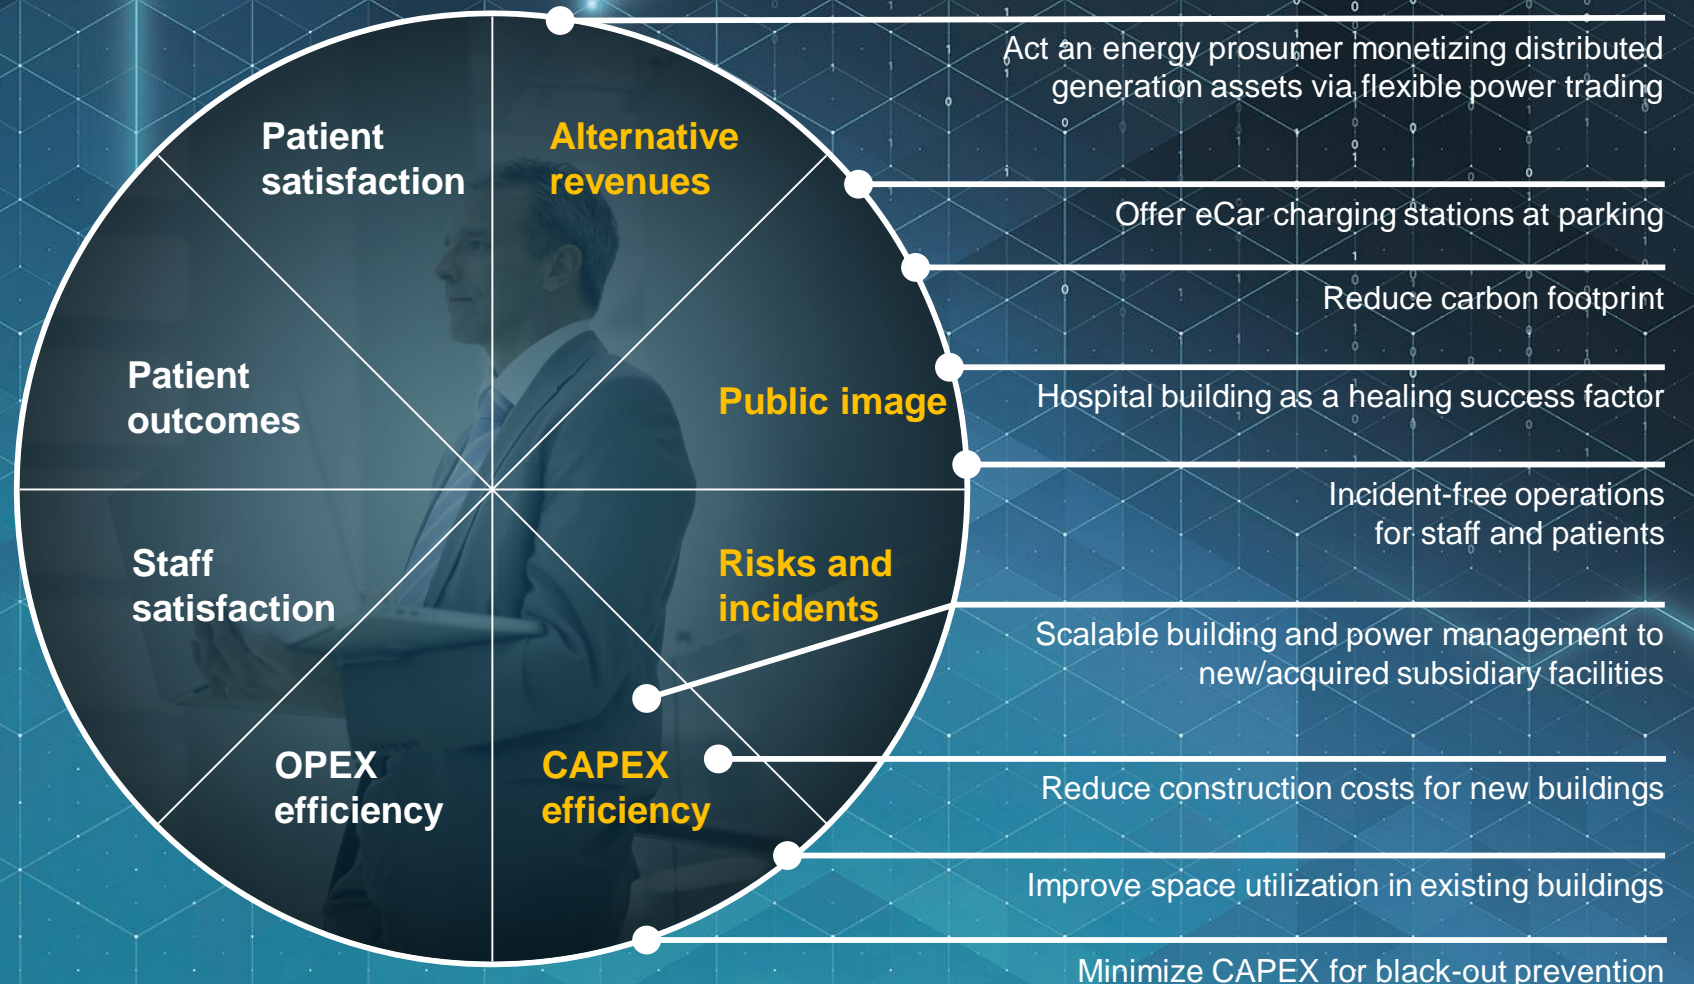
Patient satisfaction

Alternative revenues

Patient outcomes

Public image

Staff satisfaction

Risks and incidents

OPEX efficiency

CAPEX efficiency

Act an energy prosumer monetizing distributed generation assets via flexible power trading

Offer eCar charging stations at parking

Reduce carbon footprint

Hospital building as a healing success factor

Incident-free operations for staff and patients

Scalable building and power management to new/acquired subsidiary facilities

Reduce construction costs for new buildings

Improve space utilization in existing buildings

Minimize CAPEX for black-out prevention